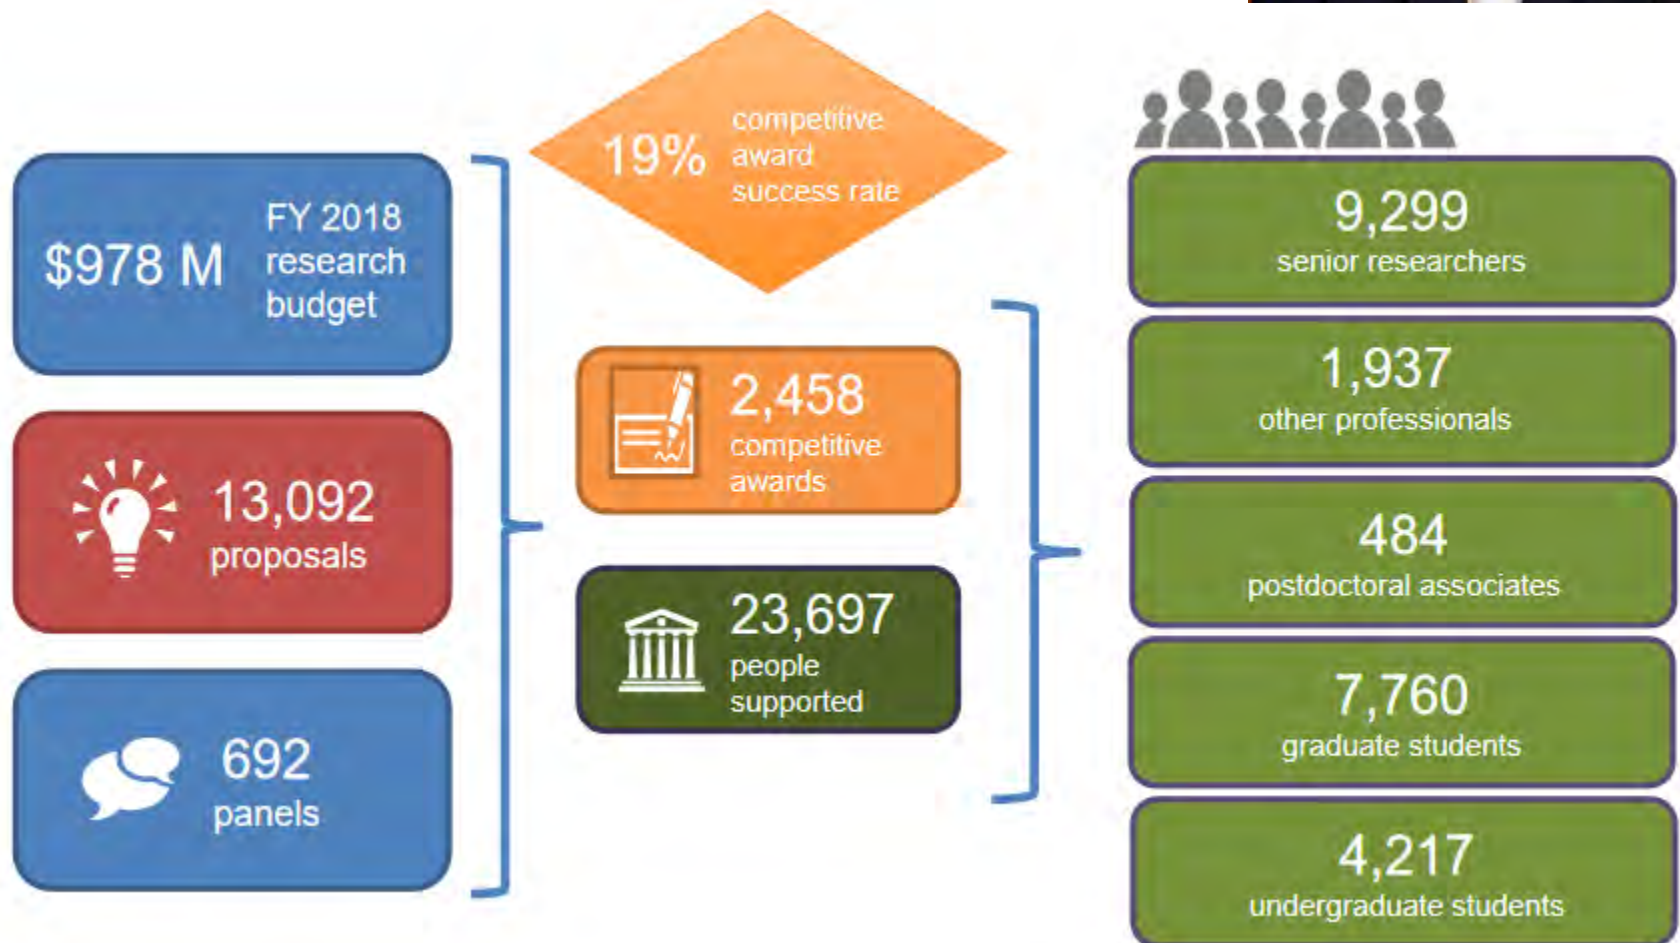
$978 M FY 2018 research budget

13,092 proposals

692 panels

19% competitive award success rate

2,458 competitive awards

23,697 people supported

9,299 senior researchers

1,937 other professionals

484 postdoctoral associates

7,760 graduate students

4,217 undergraduate students